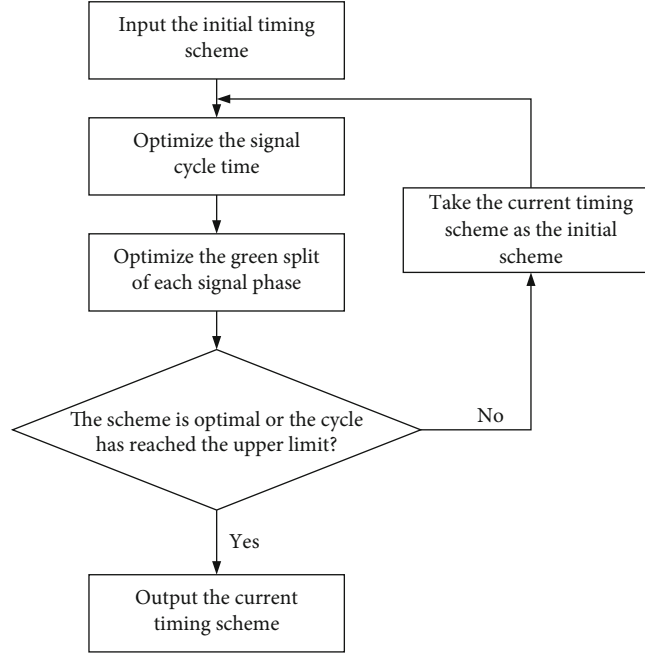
Input the initial timing scheme

Optimize the signal cycle time

Optimize the green split of each signal phase

The scheme is optimal or the cycle has reached the upper limit?

No

Take the current timing scheme as the initial scheme

Yes

Output the current timing scheme